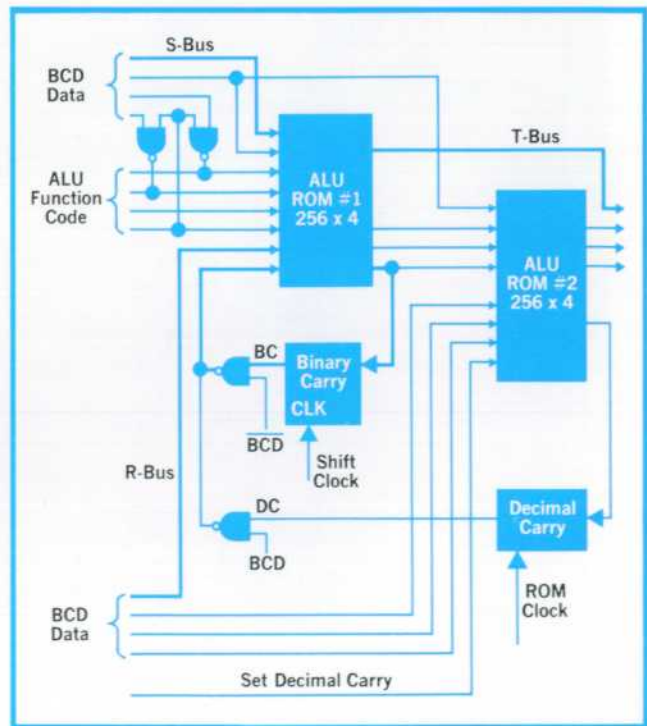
S-Bus

BCD Data

ALU Function Code

ALU ROM #1 256 x 4

T-Bus

ALU ROM #2 256 x 4

BC

Binary Carry

CLK

$\overline{BCD}$

Shift Clock

R-Bus

DC

Decimal Carry

BCD

ROM Clock

BCD Data

Set Decimal Carry